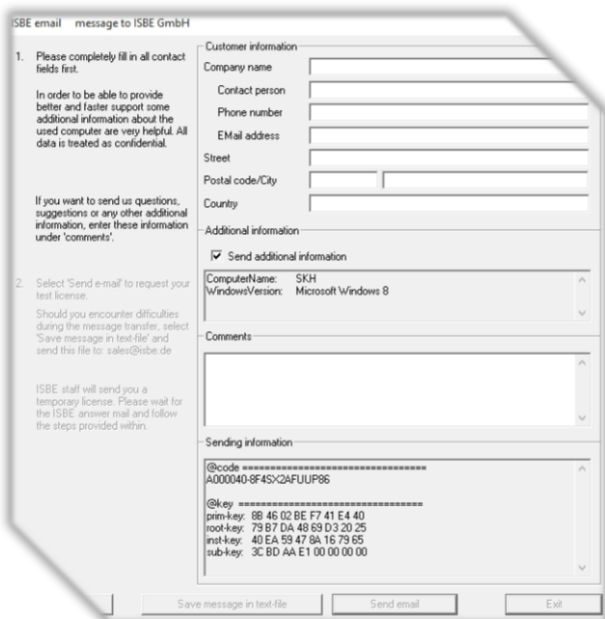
ISBE email message to ISBE GmbH

1. Please completely fill in all contact fields first.

In order to be able to provide better and faster support some additional information about the used computer are very helpful. All data is treated as confidential.

If you want to send us questions, suggestions or any other additional information, enter these information under 'comments'.

2. Select 'Send e-mail' to request your test license.

Should you encounter difficulties during the message transfer, select 'Save message in text-file' and send this file to: sales@isbe.de

ISBE staff will send you a temporary license. Please wait for the ISBE answer mail and follow the steps provided within.

Customer information

Company name

Contact person

Phone number

EMail address

Street

Postal code/City

Country

Additional information

Send additional information

ComputerName: SKH
WindowsVersion: Microsoft Windows 8

Comments

Sending information

@code ==================================
A000040-8F4SX2AFUUP86

@key ===================================
prim-key: 8B 46 02 BE F7 41 E4 40
root-key: 79 B7 DA 48 69 D3 20 25
inst-key: 40 EA 59 47 8A 16 79 65
sub-key: 3C BD AA E1 00 00 00 00

Save message in text-file

Send email

Exit